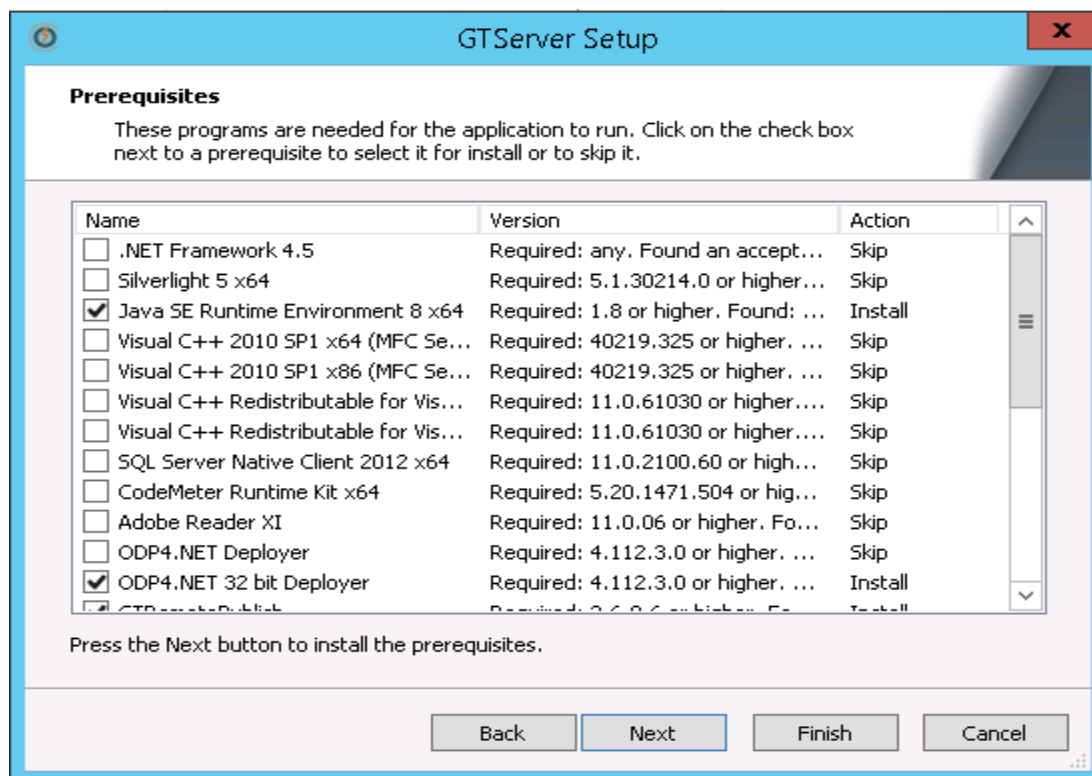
GTServer Setup

x

**Prerequisites**

These programs are needed for the application to run. Click on the check box next to a prerequisite to select it for install or to skip it.

| Name | Version | Action |
|---|---|---|
| .NET Framework 4.5 | Required: any. Found an accept... | Skip |
| Silverlight 5 x64 | Required: 5.1.30214.0 or higher... | Skip |
| Java SE Runtime Environment 8 x64 | Required: 1.8 or higher. Found: ... | Install |
| Visual C++ 2010 SP1 x64 (MFC Se... | Required: 40219.325 or higher. ... | Skip |
| Visual C++ 2010 SP1 x86 (MFC Se... | Required: 40219.325 or higher. ... | Skip |
| Visual C++ Redistributable for Vis... | Required: 11.0.61030 or higher.... | Skip |
| Visual C++ Redistributable for Vis... | Required: 11.0.61030 or higher.... | Skip |
| SQL Server Native Client 2012 x64 | Required: 11.0.2100.60 or high... | Skip |
| CodeMeter Runtime Kit x64 | Required: 5.20.1471.504 or hig... | Skip |
| Adobe Reader XI | Required: 11.0.06 or higher. Fo... | Skip |
| ODP4.NET Deployer | Required: 4.112.3.0 or higher. ... | Skip |
| ODP4.NET 32 bit Deployer | Required: 4.112.3.0 or higher. ... | Install |
| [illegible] | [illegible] | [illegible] |

Press the Next button to install the prerequisites.

Back Next Finish Cancel